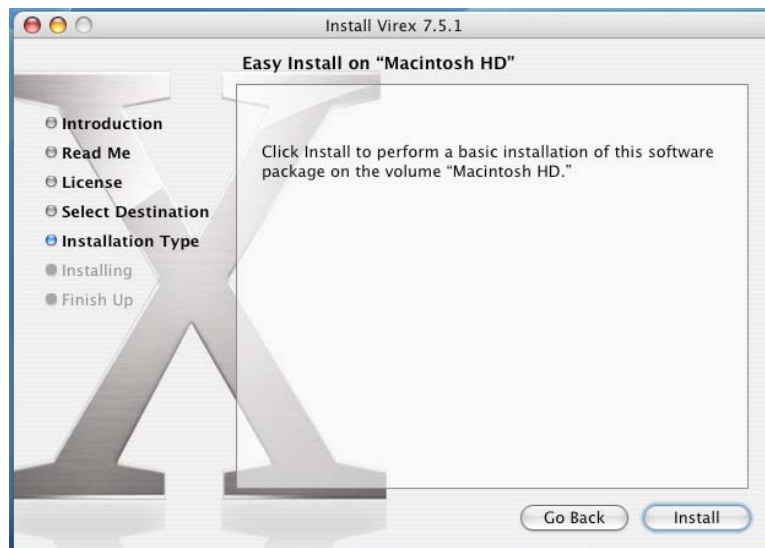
Install Virex 7.5.1

Easy Install on “Macintosh HD”

Introduction
Read Me
License
Select Destination
Installation Type
Installing
Finish Up

Click Install to perform a basic installation of this software package on the volume “Macintosh HD.”

Go Back
Install